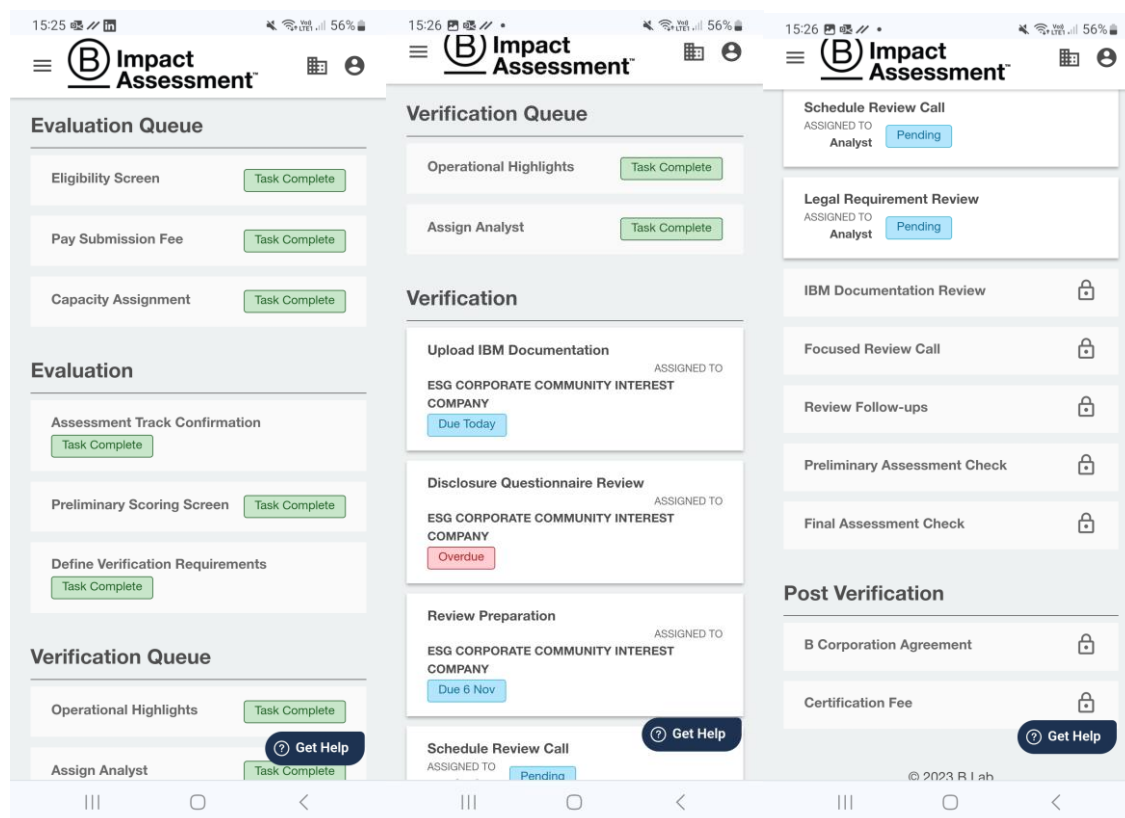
15:25 56%

B Impact Assessment™

Evaluation Queue

Eligibility Screen Task Complete

Pay Submission Fee Task Complete

Capacity Assignment Task Complete

Evaluation

Assessment Track Confirmation Task Complete

Preliminary Scoring Screen Task Complete

Define Verification Requirements Task Complete

Verification Queue

Operational Highlights Task Complete

Assign Analyst Task Complete

Get Help

15:26 56%

B Impact Assessment™

Verification Queue

Operational Highlights Task Complete

Assign Analyst Task Complete

Verification

Upload IBM Documentation
ASSIGNED TO
ESG CORPORATE COMMUNITY INTEREST COMPANY
Due Today

Disclosure Questionnaire Review
ASSIGNED TO
ESG CORPORATE COMMUNITY INTEREST COMPANY
Overdue

Review Preparation
ASSIGNED TO
ESG CORPORATE COMMUNITY INTEREST COMPANY
Due 6 Nov

Schedule Review Call
ASSIGNED TO
Pending

Get Help

15:26 56%

B Impact Assessment™

Schedule Review Call
ASSIGNED TO
Analyst
Pending

Legal Requirement Review
ASSIGNED TO
Analyst
Pending

IBM Documentation Review

Focused Review Call

Review Follow-ups

Preliminary Assessment Check

Final Assessment Check

Post Verification

B Corporation Agreement

Certification Fee

Get Help

© 2023 B Lab